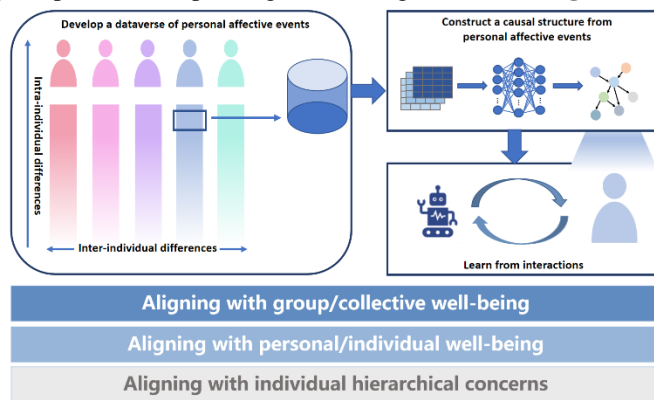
Develop a dataverse of personal affective events

Intra-individual differences

Inter-individual differences

Construct a causal structure from personal affective events

Learn from interactions

Aligning with group/collective well-being

Aligning with personal/individual well-being

Aligning with individual hierarchical concerns